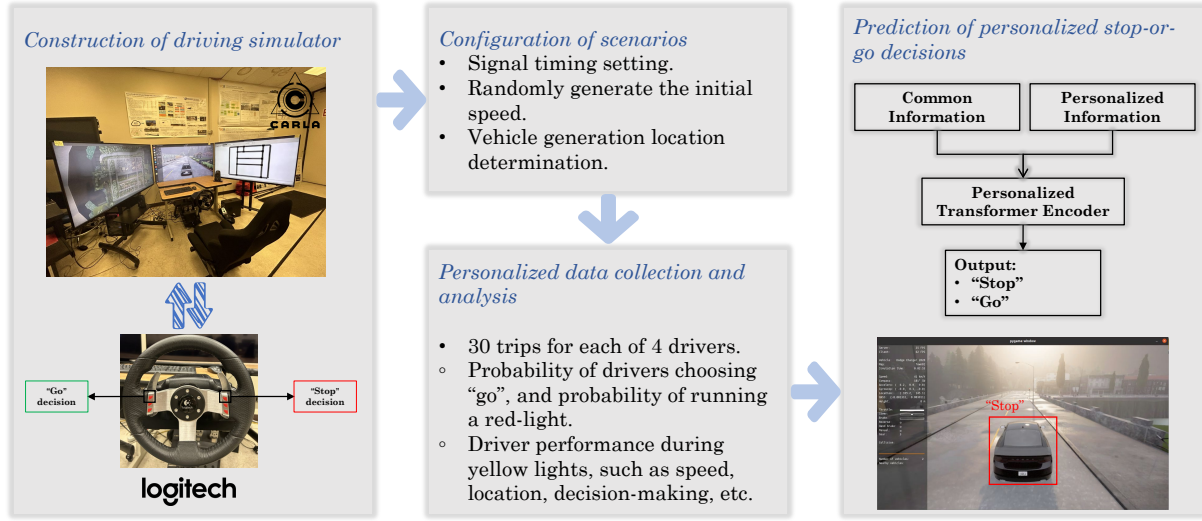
Construction of driving simulator

CARLA

"Go" decision

"Stop" decision

logitech

Configuration of scenarios
• Signal timing setting.
• Randomly generate the initial speed.
• Vehicle generation location determination.

Personalized data collection and analysis

• 30 trips for each of 4 drivers.
◦ Probability of drivers choosing "go", and probability of running a red-light.
◦ Driver performance during yellow lights, such as speed, location, decision-making, etc.

Prediction of personalized stop-or-go decisions

Common Information

Personalized Information

Personalized Transformer Encoder

Output:
• "Stop"
• "Go"

pygame window

"Stop"